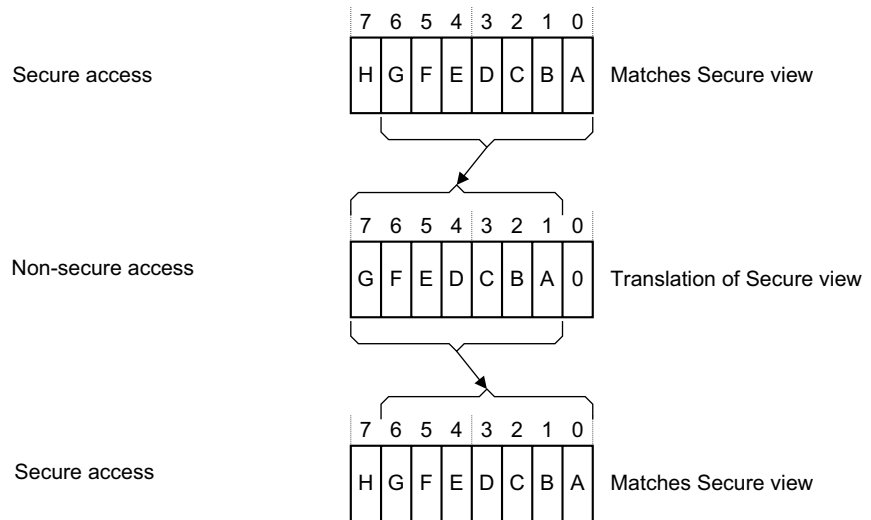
7 6 5 4 3 2 1 0

Secure access

| H | G | F | E | D | C | B | A |
|---|---|---|---|---|---|---|---|

Matches Secure view

7 6 5 4 3 2 1 0

Non-secure access

| G | F | E | D | C | B | A | 0 |
|---|---|---|---|---|---|---|---|

Translation of Secure view

7 6 5 4 3 2 1 0

Secure access

| H | G | F | E | D | C | B | A |
|---|---|---|---|---|---|---|---|

Matches Secure view